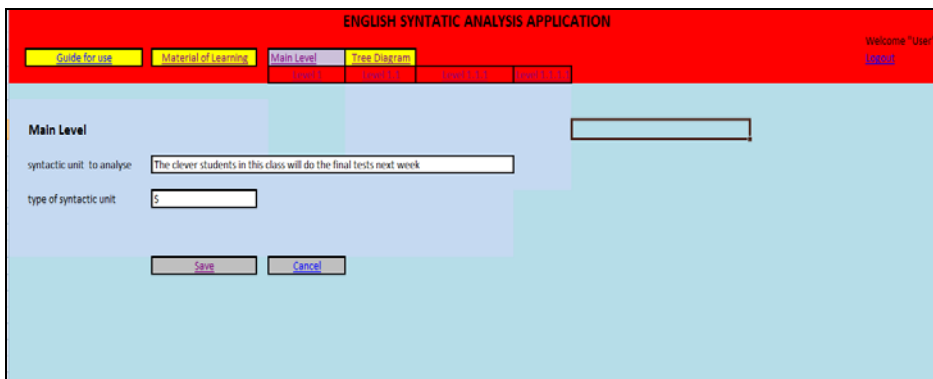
ENGLISH SYNTATIC ANALYSIS APPLICATION

Welcome "User

Logout

Guide for use
Material of Learning
Main Level
Tree Diagram

Level 1
Level 1.1
Level 1.1.1
Level 1.1.1.1

Main Level

syntactic unit to analyse
The clever students in this class will do the final tests next week

type of syntactic unit
S

Save
Cancel